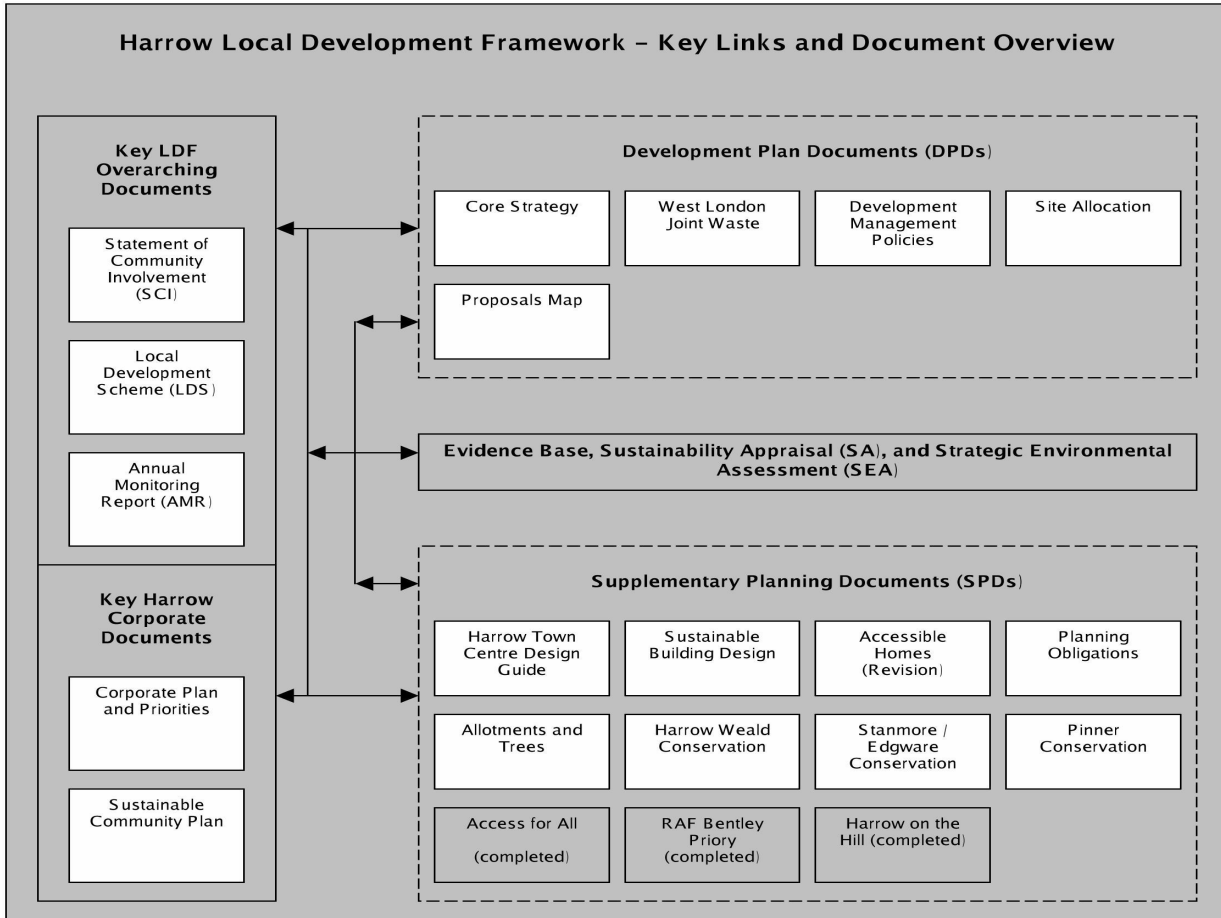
Harrow Local Development Framework - Key Links and Document Overview

Key LDF Overarching Documents

Statement of Community Involvement (SCI)

Local Development Scheme (LDS)

Annual Monitoring Report (AMR)

Key Harrow Corporate Documents

Corporate Plan and Priorities

Sustainable Community Plan

Development Plan Documents (DPDs)

Core Strategy

West London Joint Waste

Development Management Policies

Site Allocation

Proposals Map

Evidence Base, Sustainability Appraisal (SA), and Strategic Environmental Assessment (SEA)

Supplementary Planning Documents (SPDs)

Harrow Town Centre Design Guide

Sustainable Building Design

Accessible Homes (Revision)

Planning Obligations

Allotments and Trees

Harrow Weald Conservation

Stanmore / Edgware Conservation

Pinner Conservation

Access for All (completed)

RAF Bentley Priory (completed)

Harrow on the Hill (completed)